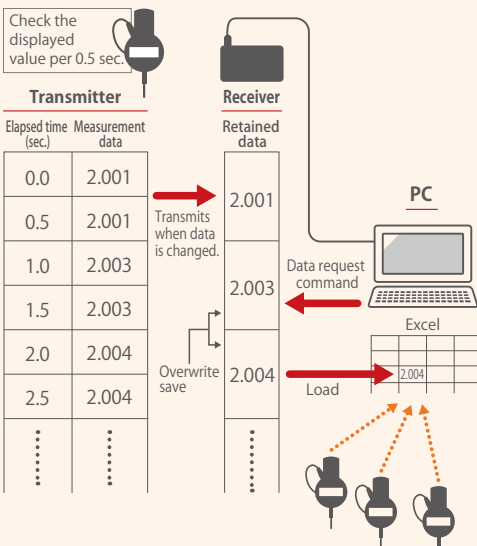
Check the displayed value per 0.5 sec.

Transmitter

| Elapsed time (sec.) | Measurement data |
|---|---|
| 0.0 | 2.001 |
| 0.5 | 2.001 |
| 1.0 | 2.003 |
| 1.5 | 2.003 |
| 2.0 | 2.004 |
| 2.5 | 2.004 |
| ⋮ | ⋮ |

Receiver

Retained data

| |
|---|
| 2.001 |
| 2.003 |
| 2.004 |
| ⋮ |

Transmits when data is changed.

Overwrite save

PC

Data request command

Excel

2.004

Load